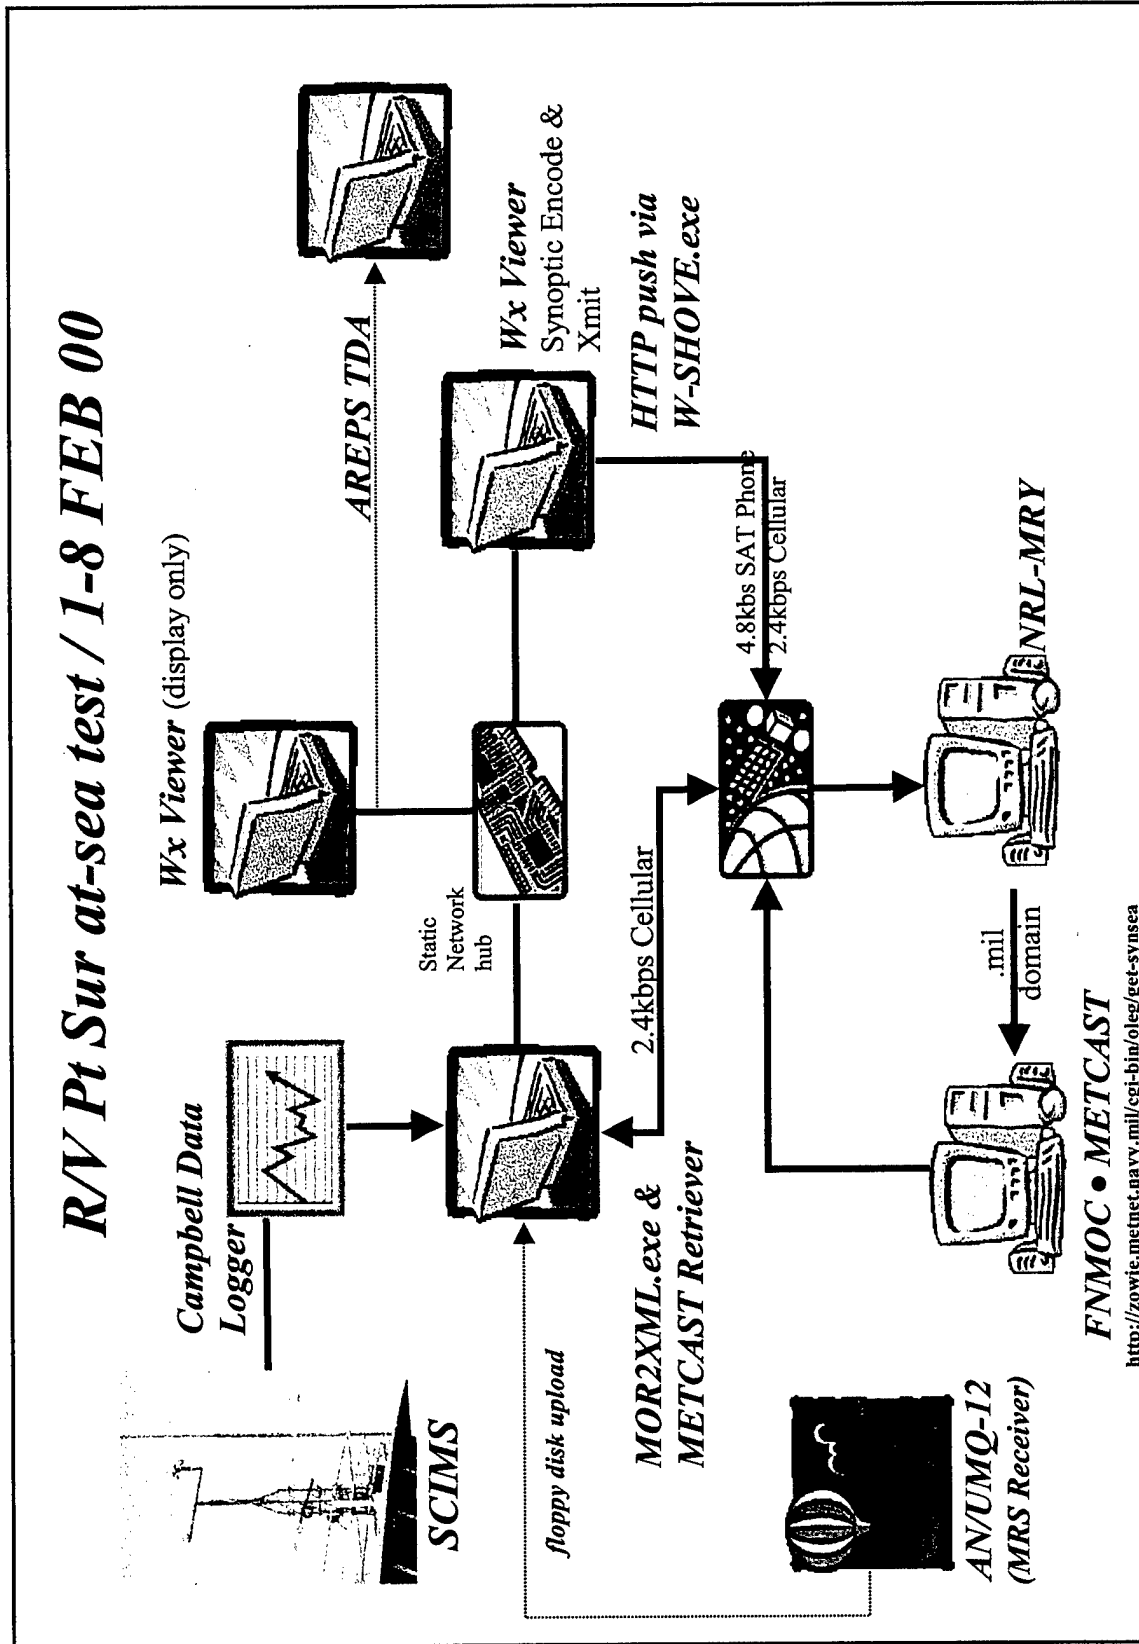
R/V Pt Sur at-sea test / 1-8 FEB 00

SCIMS

Campbell Data Logger

Wx Viewer (display only)

AREPS TDA

Wx Viewer Synoptic Encode & Xmit

HTTP push via W-SHOVE.exe

Static Network hub

2.4kbps Cellular

4.8kbs SAT Phone 2.4kbps Cellular

NRL-MRY

.mil domain

floppy disk upload

MOR2XML.exe & METCAST Retriever

AN/UMQ-12 (MRS Receiver)

FNMOC • METCAST
http://zowie.metnet.navy.mil/cgi-bin/oleg/get-synsea